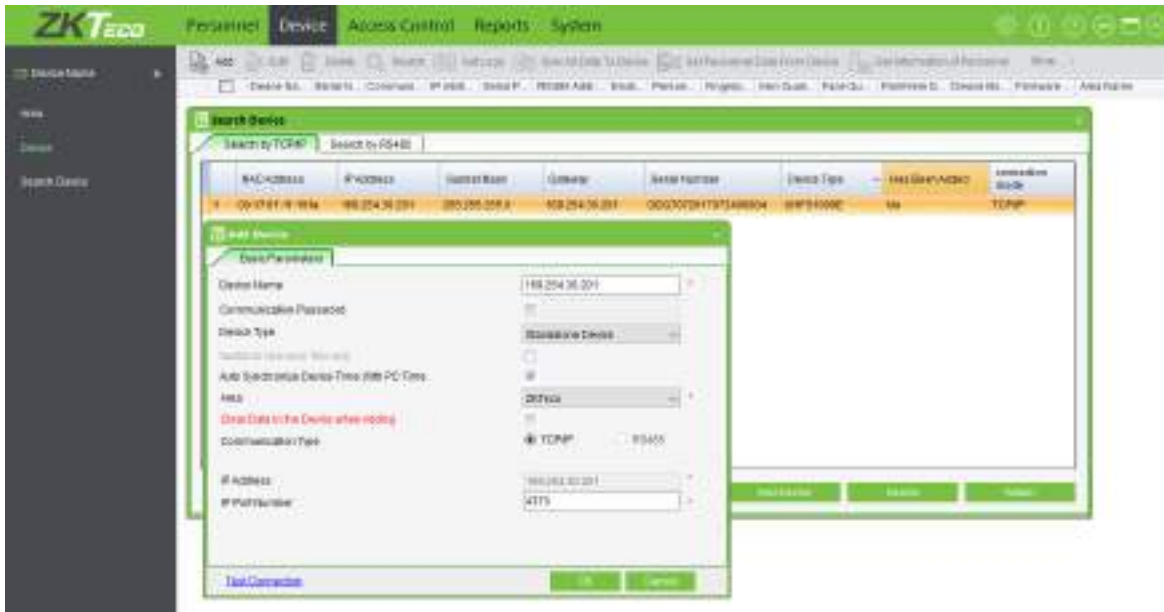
ZKTeco

Personnel Device Access Control Reports System

Device Name

Area

Device

Search Device

Add Edit Delete Search Set Logs Sync All Data To Device Get Personnel Data From Device Get Information of Personnel More

Device Na... Serial N... Communic... IP Add... Serial P... RS485 Add... Enab... Person... Fingerp... Vein Quan... Face Qu... Firmware D... Device Mo... Firmware Area Name

Search Device

Search by TCP/IP Search by RS485

| | MAC Address | IP Address | Subnet Mask | Gateway | Serial Number | Device Type | Has Been Added | Connection Mode |
|---|---|---|---|---|---|---|---|---|
| 1 | 00:17:61:10:18:0a | 169.254.36.201 | 255.255.255.0 | 169.254.36.201 | OGG7072017072400004 | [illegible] | No | TCP/IP |

Add Device

Basic Parameters

Device Name 169.254.36.201 *

Communication Password

Device Type Standalone Device

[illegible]

Auto Synchronize Device Time With PC Time

Area ZKTeco *

Clear Data in the Device when Adding

Communication Type TCP/IP RS485

IP Address 169.254.36.201 *

IP Port Number 4370 *

Test Connection OK Cancel